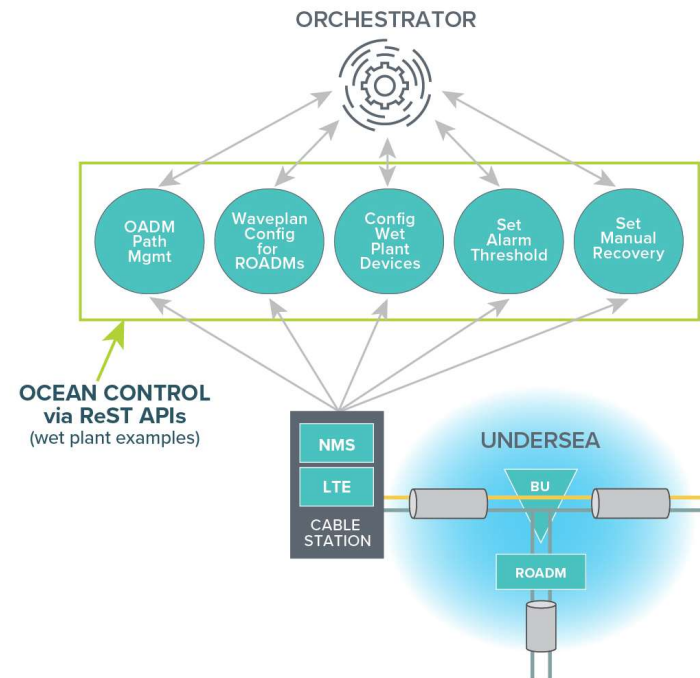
ORCHESTRATOR

OADM Path Mgmt

Waveplan Config for ROADMs

Config Wet Plant Devices

Set Alarm Threshold

Set Manual Recovery

OCEAN CONTROL via ReST APIs
(wet plant examples)

NMS

LTE

CABLE STATION

UNDERSEA

BU

ROADM